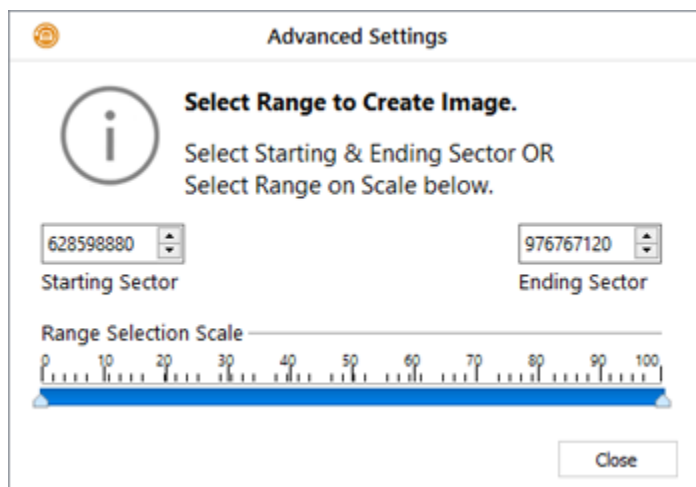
Advanced Settings

Select Range to Create Image.

Select Starting & Ending Sector OR Select Range on Scale below.

628598880

Starting Sector

976767120

Ending Sector

Range Selection Scale

0 10 20 30 40 50 60 70 80 90 100

Close